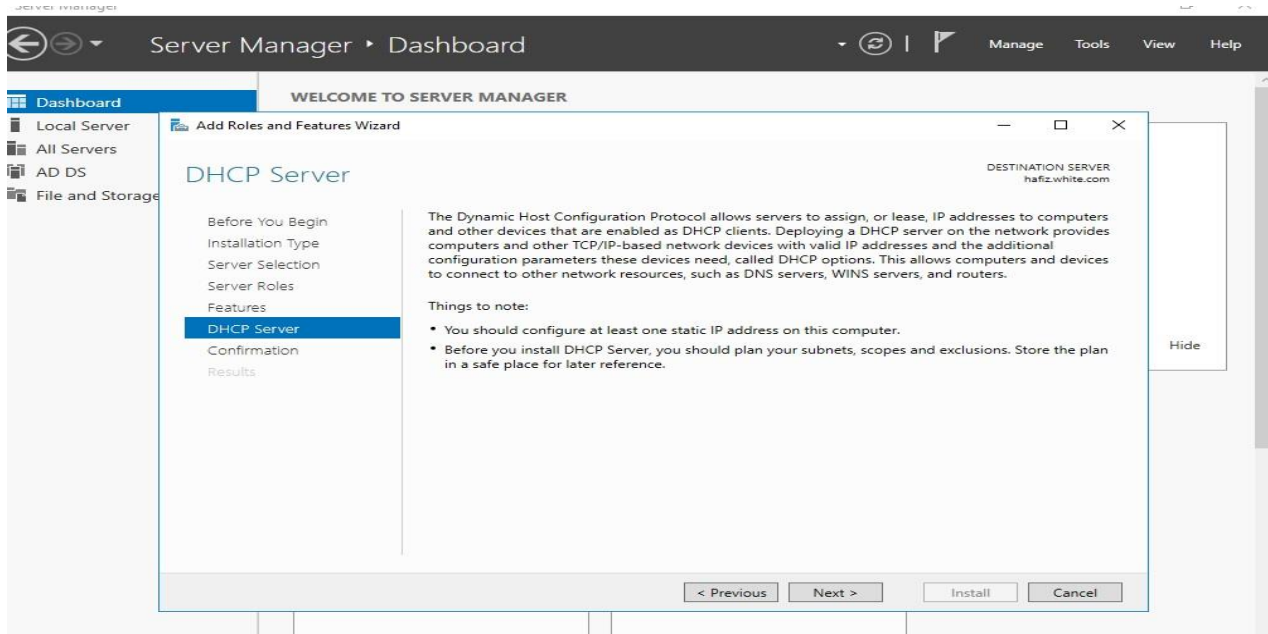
Server Manager

Server Manager • Dashboard

Manage Tools View Help

Dashboard
Local Server
All Servers
AD DS
File and Storage

WELCOME TO SERVER MANAGER

Add Roles and Features Wizard

DHCP Server

DESTINATION SERVER
hafiz.white.com

Before You Begin
Installation Type
Server Selection
Server Roles
Features
DHCP Server
Confirmation
Results

The Dynamic Host Configuration Protocol allows servers to assign, or lease, IP addresses to computers and other devices that are enabled as DHCP clients. Deploying a DHCP server on the network provides computers and other TCP/IP-based network devices with valid IP addresses and the additional configuration parameters these devices need, called DHCP options. This allows computers and devices to connect to other network resources, such as DNS servers, WINS servers, and routers.

Things to note:

• You should configure at least one static IP address on this computer.

• Before you install DHCP Server, you should plan your subnets, scopes and exclusions. Store the plan in a safe place for later reference.

Hide

< Previous Next > Install Cancel